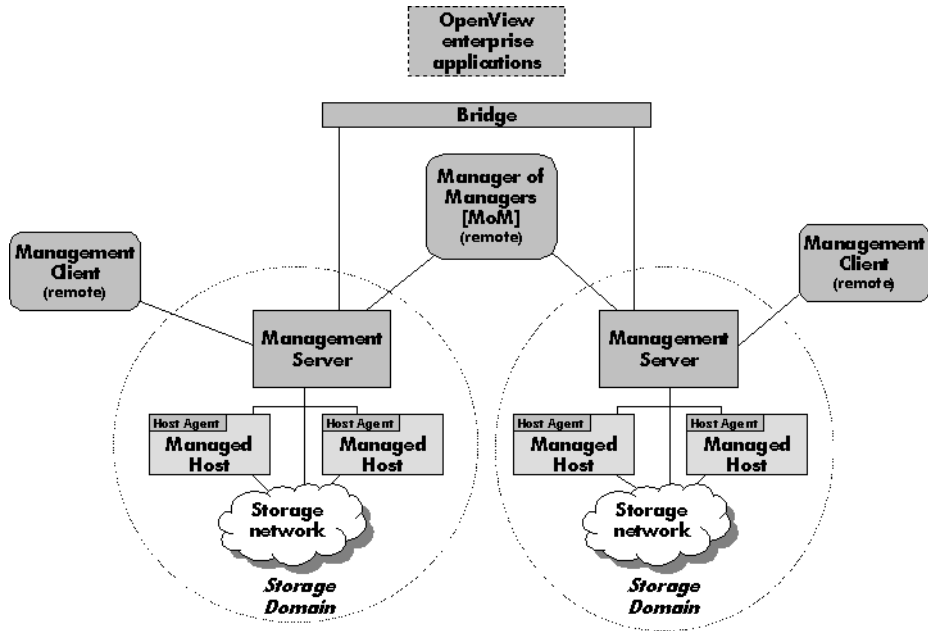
OpenView enterprise applications

Bridge

Manager of Managers [MoM] (remote)

Management Client (remote)

Management Client (remote)

Management Server

Management Server

Host Agent
Managed Host

Host Agent
Managed Host

Host Agent
Managed Host

Host Agent
Managed Host

Storage network

Storage network

Storage Domain

Storage Domain